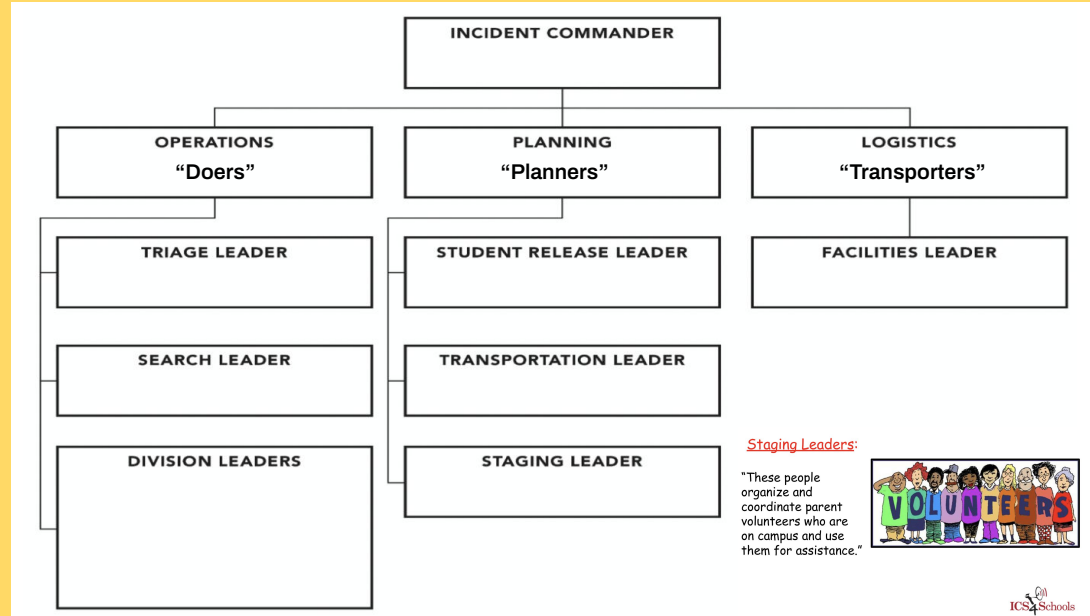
INCIDENT COMMANDER

OPERATIONS
"Doers"

PLANNING
"Planners"

LOGISTICS
"Transporters"

TRIAGE LEADER

STUDENT RELEASE LEADER

FACILITIES LEADER

SEARCH LEADER

TRANSPORTATION LEADER

DIVISION LEADERS

STAGING LEADER

Staging Leaders:

"These people organize and coordinate parent volunteers who are on campus and use them for assistance."

VOLUNTEERS

ICS4Schools